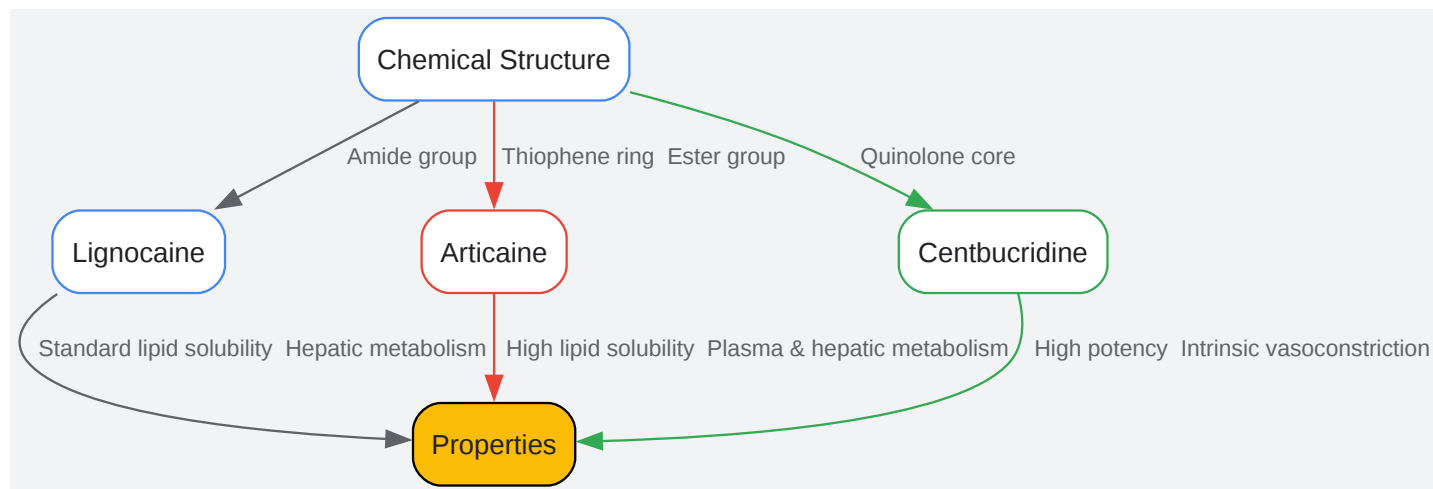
Chemical Structure

Amide group

Thiophene ring  Ester group

Quinolone core

Lignocaine

Articaine

Centbucridine

Standard lipid solubility  Hepatic metabolism

High lipid solubility  Plasma & hepatic metabolism

High potency  Intrinsic vasoconstriction

Properties